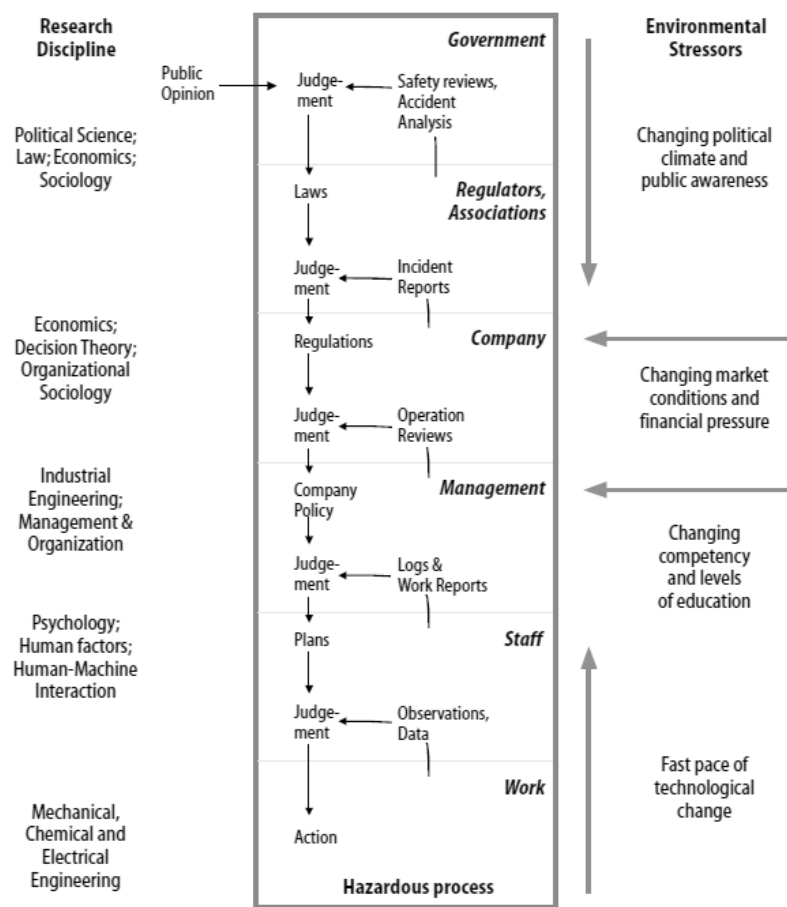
Research Discipline

Political Science; Law; Economics; Sociology

Economics; Decision Theory; Organizational Sociology

Industrial Engineering; Management & Organization

Psychology; Human factors; Human-Machine Interaction

Mechanical, Chemical and Electrical Engineering

Public Opinion

Government

Judgement

Safety reviews, Accident Analysis

Laws

Regulators, Associations

Judgement

Incident Reports

Company

Regulations

Judgement

Operation Reviews

Management

Company Policy

Judgement

Logs & Work Reports

Staff

Plans

Judgement

Observations, Data

Work

Action

Hazardous process

Environmental Stressors

Changing political climate and public awareness

Changing market conditions and financial pressure

Changing competency and levels of education

Fast pace of technological change